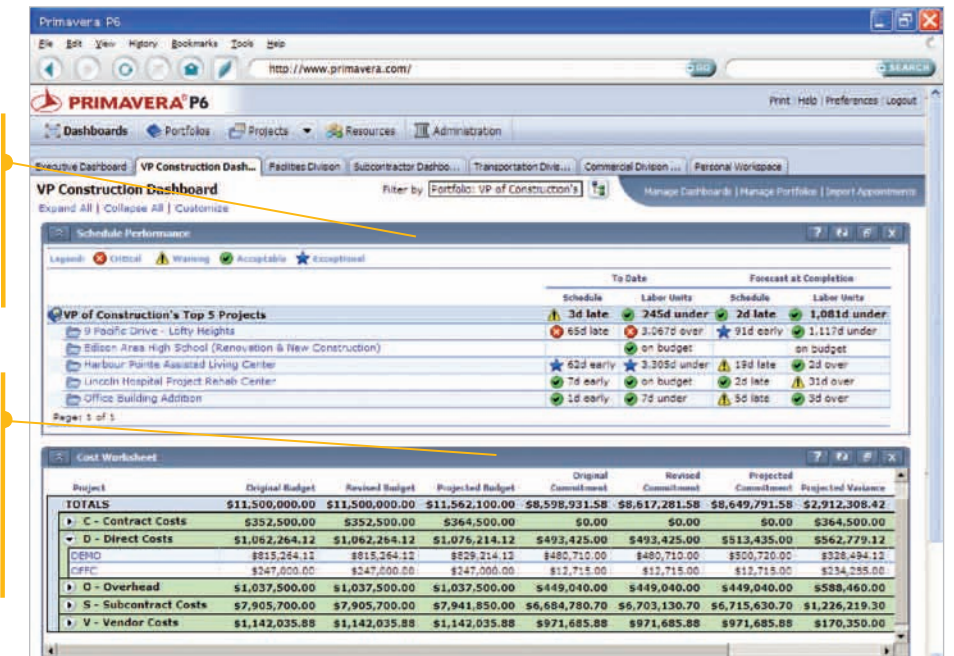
Primavera P6

File Edit View History Bookmarks Tools Help

http://www.primavera.com/

GO

SEARCH

PRIMAVERA P6

Print | Help | Preferences | Logout

Dashboards Portfolios Projects Resources Administration

Executive Dashboard | VP Construction Dash... | Facilities Division | Subcontractor Dashbo... | Transportation Divis... | Commercial Division ... | Personal Workspace

VP Construction Dashboard

Filter by Portfolio: VP of Construction's

Manage Dashboards | Manage Portfolios | Import Appointments

Expand All | Collapse All | Customize

Schedule Performance

Legend: Critical Warning Acceptable Exceptional

| | To Date | | Forecast at Completion | |
|---|---|---|---|---|
| | Schedule | Labor Units | Schedule | Labor Units |
| VP of Construction's Top 5 Projects | 3d late | 245d under | 2d late | 1,081d under |
| 9 Pacific Drive - Lofty Heights | 65d late | 3,067d over | 91d early | 1,117d under |
| Edison Area High School (Renovation & New Construction) | | on budget | | on budget |
| Harbour Pointe Assisted Living Center | 62d early | 3,305d under | 19d late | 2d over |
| Lincoln Hospital Project Rehab Center | 7d early | on budget | 2d late | 31d over |
| Office Building Addition | 1d early | 7d under | 5d late | 3d over |

Page: 1 of 1

Cost Worksheet

| Project | Original Budget | Revised Budget | Projected Budget | Original Commitment | Revised Commitment | Projected Commitment | Projected Variance |
|---|---|---|---|---|---|---|---|
| TOTALS | $11,500,000.00 | $11,500,000.00 | $11,562,100.00 | $8,598,931.58 | $8,617,281.58 | $8,649,791.58 | $2,912,308.42 |
| C - Contract Costs | $352,500.00 | $352,500.00 | $364,500.00 | $0.00 | $0.00 | $0.00 | $364,500.00 |
| D - Direct Costs | $1,062,264.12 | $1,062,264.12 | $1,076,214.12 | $493,425.00 | $493,425.00 | $513,435.00 | $562,779.12 |
| DEMO | $815,264.12 | $815,264.12 | $829,214.12 | $480,710.00 | $480,710.00 | $500,720.00 | $328,494.12 |
| OFFC | $247,000.00 | $247,000.00 | $247,000.00 | $12,715.00 | $12,715.00 | $12,715.00 | $234,285.00 |
| O - Overhead | $1,037,500.00 | $1,037,500.00 | $1,037,500.00 | $449,040.00 | $449,040.00 | $449,040.00 | $588,460.00 |
| S - Subcontract Costs | $7,905,700.00 | $7,905,700.00 | $7,941,850.00 | $6,684,780.70 | $6,703,130.70 | $6,715,630.70 | $1,226,219.30 |
| V - Vendor Costs | $1,142,035.88 | $1,142,035.88 | $1,142,035.88 | $971,685.88 | $971,685.88 | $971,685.88 | $170,350.00 |